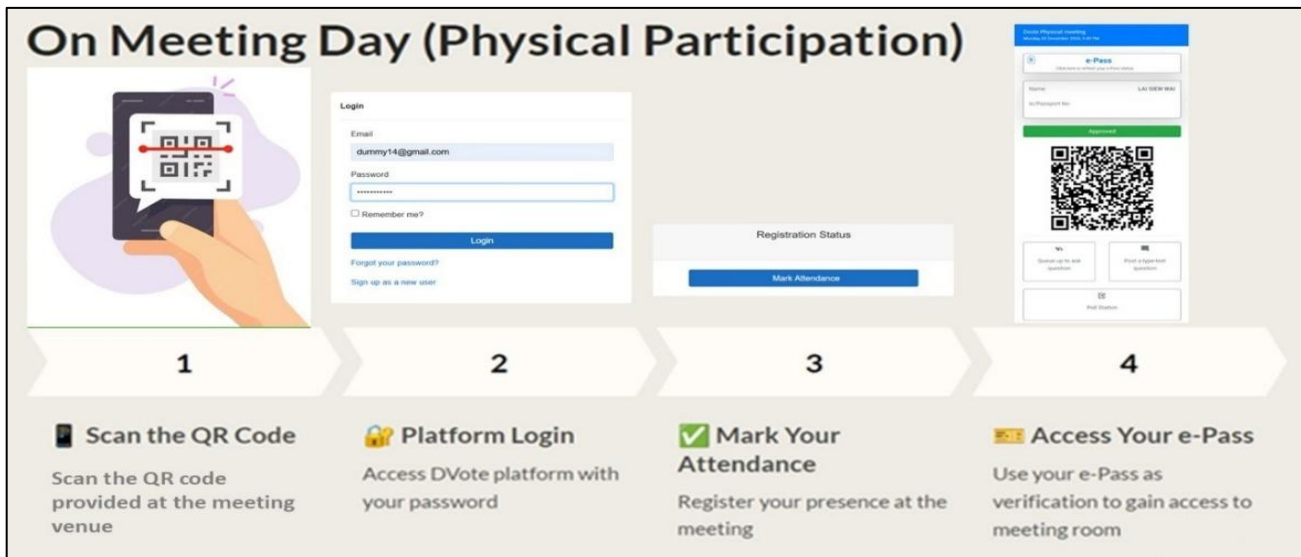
On Meeting Day (Physical Participation)

Login

Email

dummy14@gmail.com

Password

••••••••••••

Remember me?

Login

Forgot your password?

Sign up as a new user

Registration Status

Mark Attendance

Dvote Physical meeting

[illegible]

e-Pass

Click here to refresh your e-Pass status

Name LAI SIEW WAI

Ic/Passport No

Approved

Queue up to ask question

Post a type-text question

Poll Station

1

2

3

4

Scan the QR Code

Scan the QR code provided at the meeting venue

Platform Login

Access DVote platform with your password

Mark Your Attendance

Register your presence at the meeting

Access Your e-Pass

Use your e-Pass as verification to gain access to meeting room